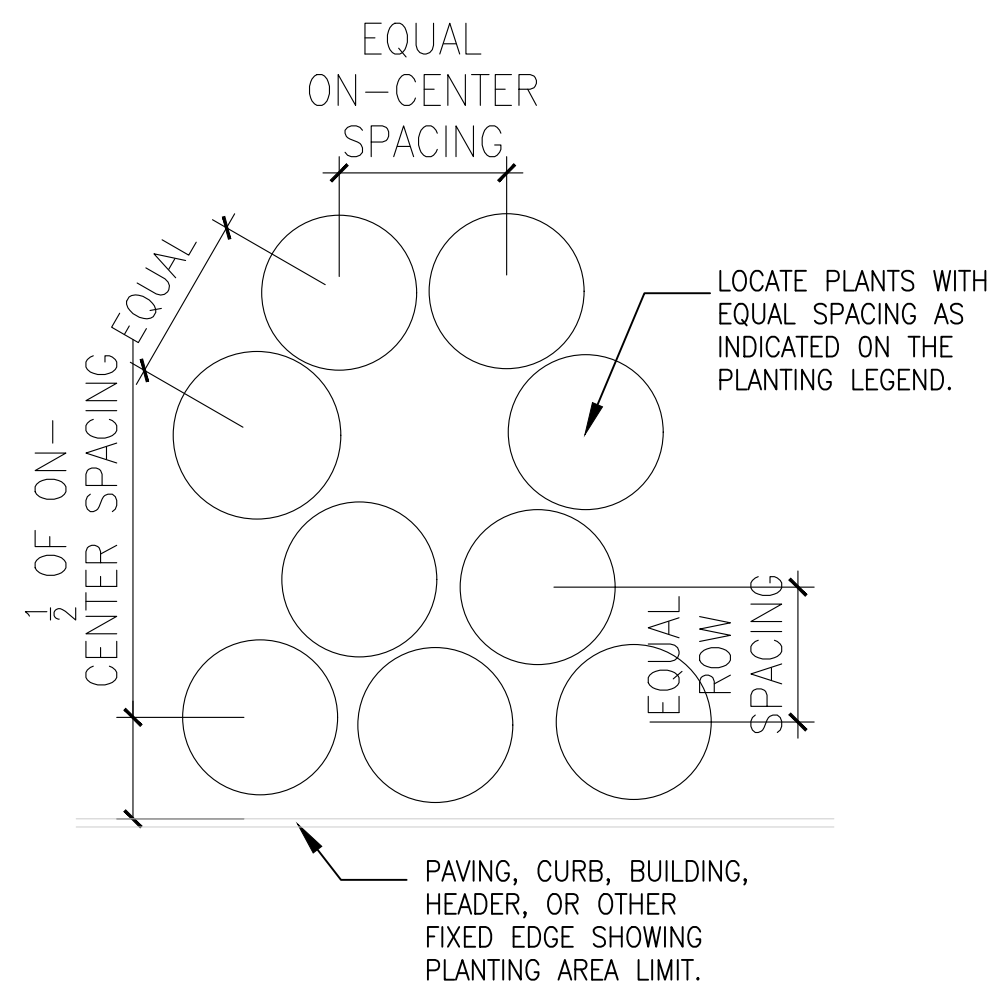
EQUAL
ON—CENTER
SPACING

EQUAL

LOCATE PLANTS WITH EQUAL SPACING AS INDICATED ON THE PLANTING LEGEND.

$\frac{1}{2}$ OF ON—
CENTER SPACING

EQUAL
ROW
SPACING

PAVING, CURB, BUILDING, HEADER, OR OTHER FIXED EDGE SHOWING PLANTING AREA LIMIT.